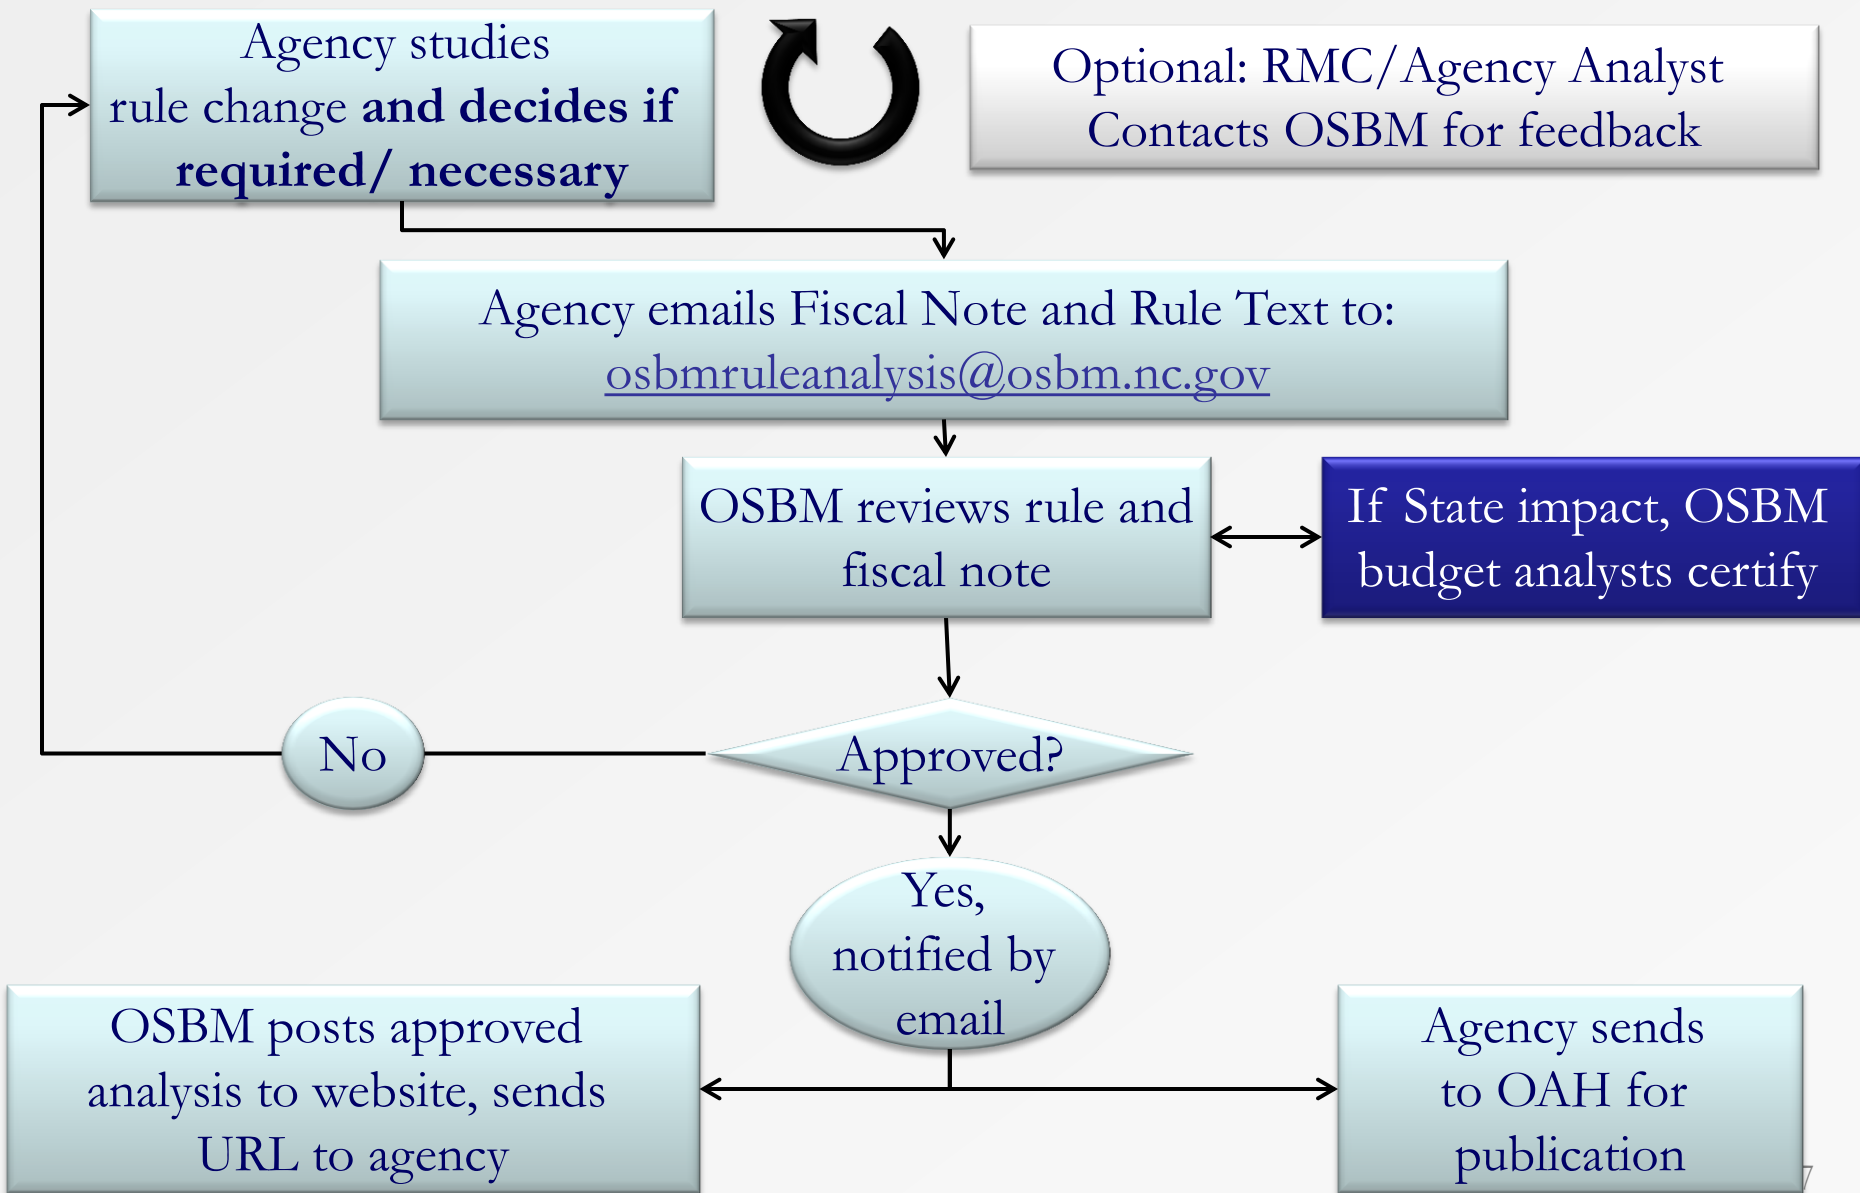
Agency studies rule change **and decides if required/ necessary**

Optional: RMC/Agency Analyst Contacts OSBM for feedback

Agency emails Fiscal Note and Rule Text to: osbmruleanalysis@osbm.nc.gov

OSBM reviews rule and fiscal note

If State impact, OSBM budget analysts certify

No

Approved?

Yes, notified by email

OSBM posts approved analysis to website, sends URL to agency

Agency sends to OAH for publication

7